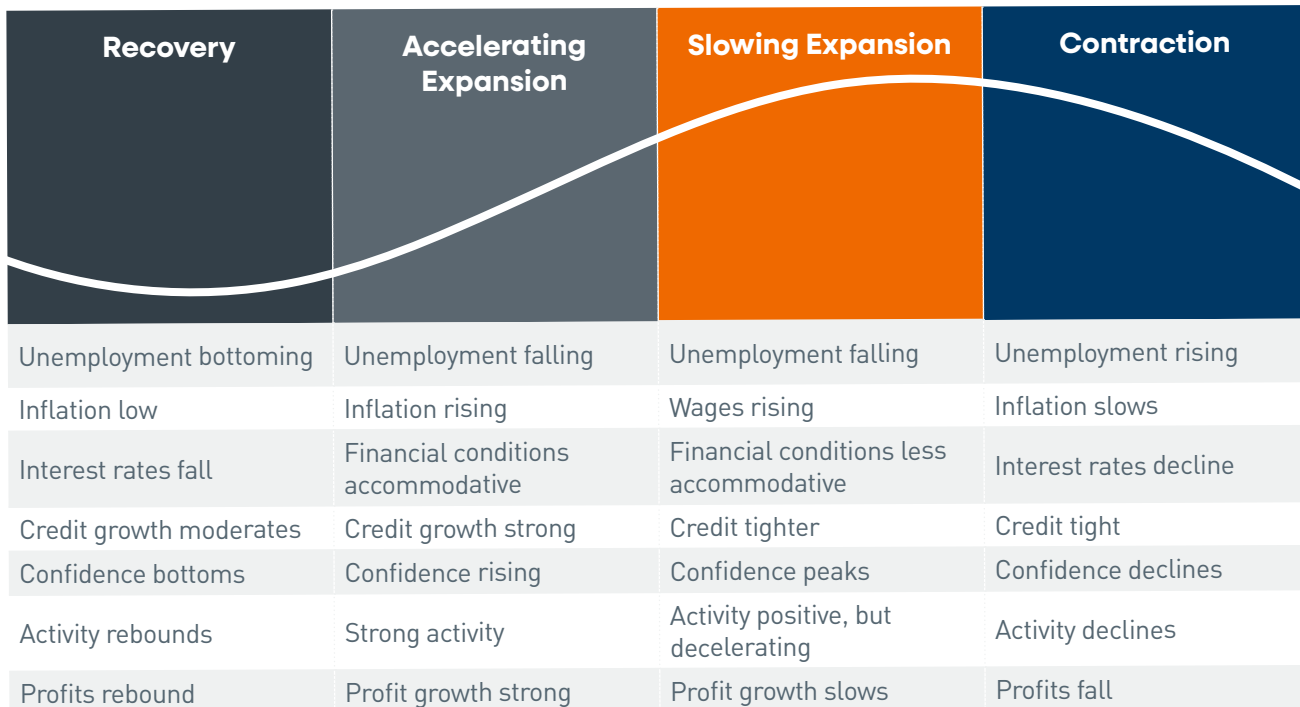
| Recovery | Accelerating Expansion | Slowing Expansion | Contraction |
|---|---|---|---|
| Unemployment bottoming | Unemployment falling | Unemployment falling | Unemployment rising |
| Inflation low | Inflation rising | Wages rising | Inflation slows |
| Interest rates fall | Financial conditions accommodative | Financial conditions less accommodative | Interest rates decline |
| Credit growth moderates | Credit growth strong | Credit tighter | Credit tight |
| Confidence bottoms | Confidence rising | Confidence peaks | Confidence declines |
| Activity rebounds | Strong activity | Activity positive, but decelerating | Activity declines |
| Profits rebound | Profit growth strong | Profit growth slows | Profits fall |